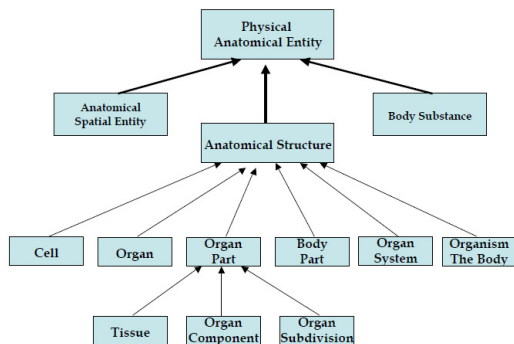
Physical Anatomical Entity

Anatomical Spatial Entity

Body Substance

Anatomical Structure

Cell

Organ

Organ Part

Body Part

Organ System

Organism The Body

Tissue

Organ Component

Organ Subdivision